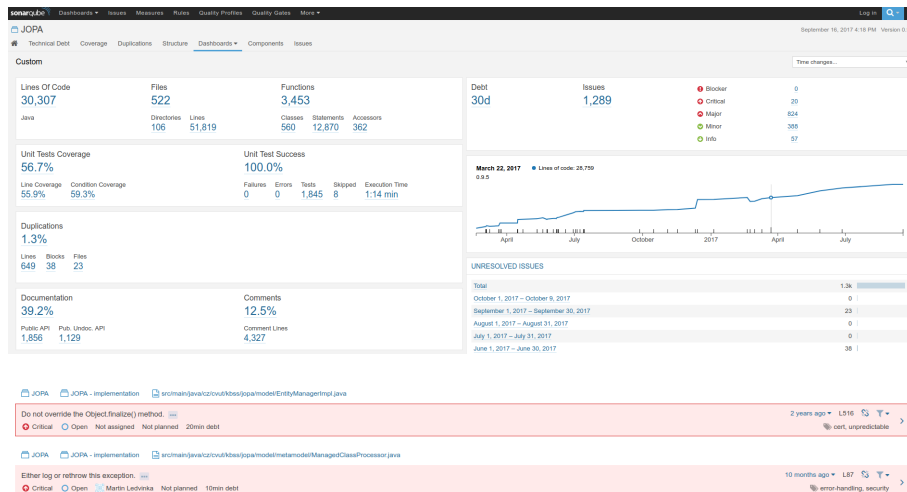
sonarqube Dashboards ▾ Issues Measures Rules Quality Profiles Quality Gates More ▾ Log in

JOPA
September 16, 2017 4:16 PM Version 0.

Technical Debt Coverage Duplications Structure Dashboards ▾ Components Issues

Custom
Time changes...

Lines Of Code
30,307
Java

Files
522
Directories 106
Lines 51,819

Functions
3,453
Classes 560
Statements 12,870
Accessors 362

Debt
30d

Issues
1,289

Blocker 0
Critical 20
Major 824
Minor 388
Info 57

Unit Tests Coverage
56.7%
Line Coverage 55.9%
Condition Coverage 59.3%

Unit Test Success
100.0%
Failures 0
Errors 0
Tests 1,845
Skipped 8
Execution Time 1:14 min

March 22, 2017 ● Lines of code: 28,759
0.9.5
April July October 2017 April July

Duplications
1.3%
Lines 649
Blocks 38
Files 23

UNRESOLVED ISSUES

| | |
|---|---|
| Total | 1.3k |
| October 1, 2017 – October 9, 2017 | 0 |
| September 1, 2017 – September 30, 2017 | 23 |
| August 1, 2017 – August 31, 2017 | 0 |
| July 1, 2017 – July 31, 2017 | 0 |
| June 1, 2017 – June 30, 2017 | 38 |

Documentation
39.2%
Public API 1,856
Pub. Undoc. API 1,129

Comments
12.5%
Comment Lines 4,327

JOPA JOPA - implementation src/main/java/cz/cvut/kbss/jopa/model/EntityManagerImpl.java

Do not override the Object.finalize() method. ...
2 years ago ▾ L516
Critical Open Not assigned Not planned 20min debt
cert, unpredictable

JOPA JOPA - implementation src/main/java/cz/cvut/kbss/jopa/model/metamodel/ManagedClassProcessor.java

Either log or rethrow this exception. ...
10 months ago ▾ L87
Critical Open Martin Ledvinka Not planned 10min debt
error-handling, security